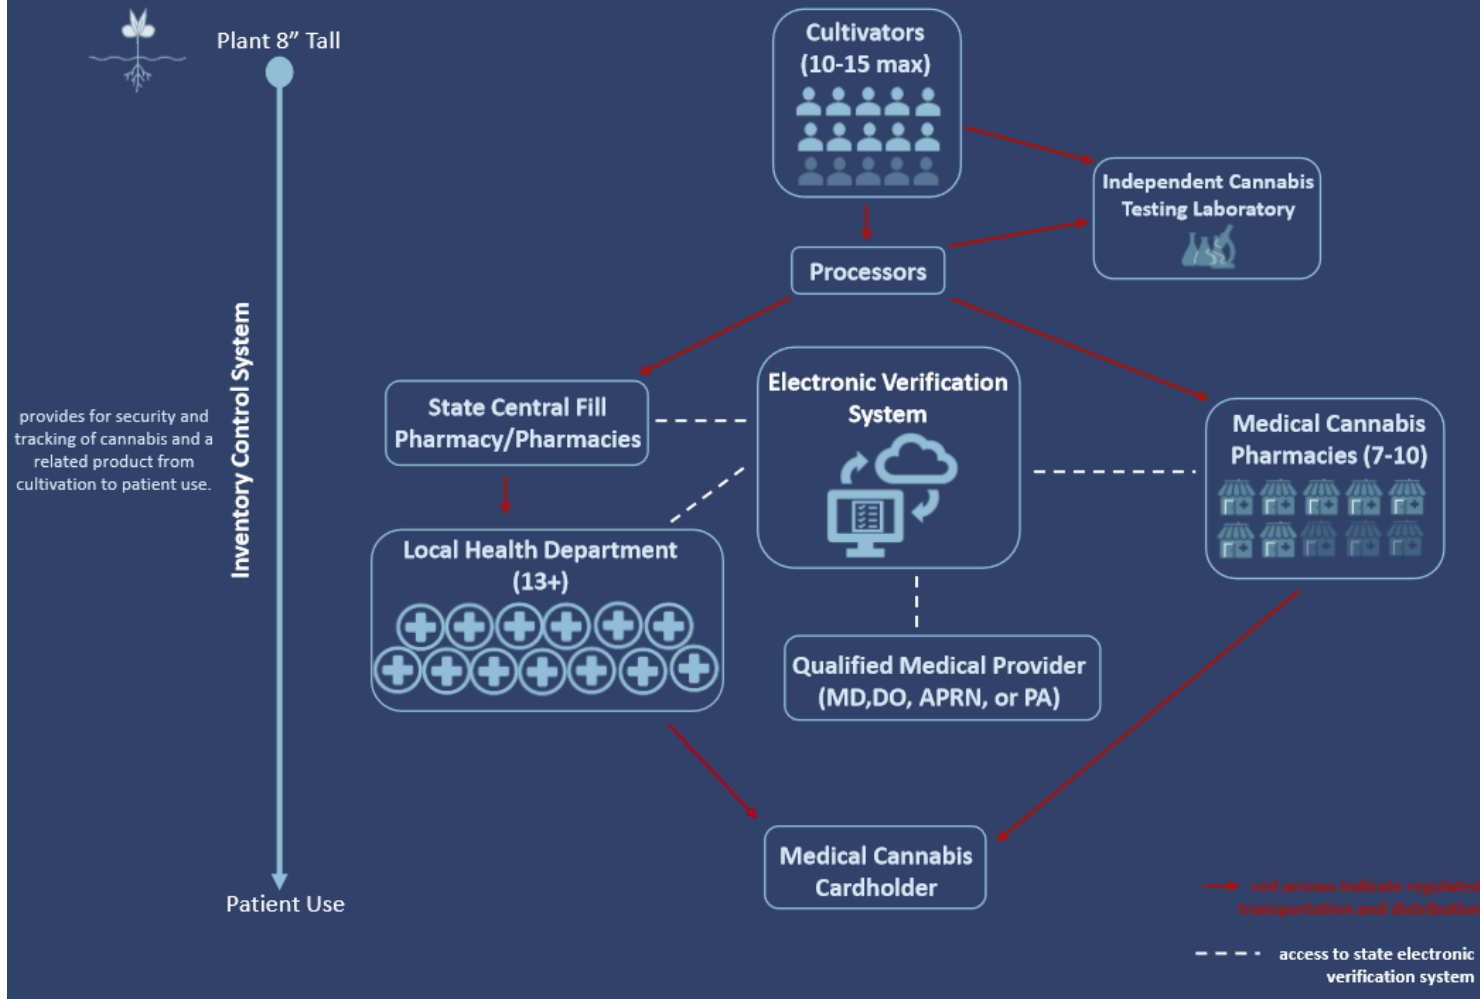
Plant 8” Tall

Inventory Control System

provides for security and tracking of cannabis and a related product from cultivation to patient use.

Patient Use

Cultivators (10-15 max)

Independent Cannabis Testing Laboratory

Processors

State Central Fill Pharmacy/Pharmacies

Electronic Verification System

Medical Cannabis Pharmacies (7-10)

Local Health Department (13+)

Qualified Medical Provider (MD,DO, APRN, or PA)

Medical Cannabis Cardholder

red arrows indicate regulated transportation and distribution

access to state electronic verification system